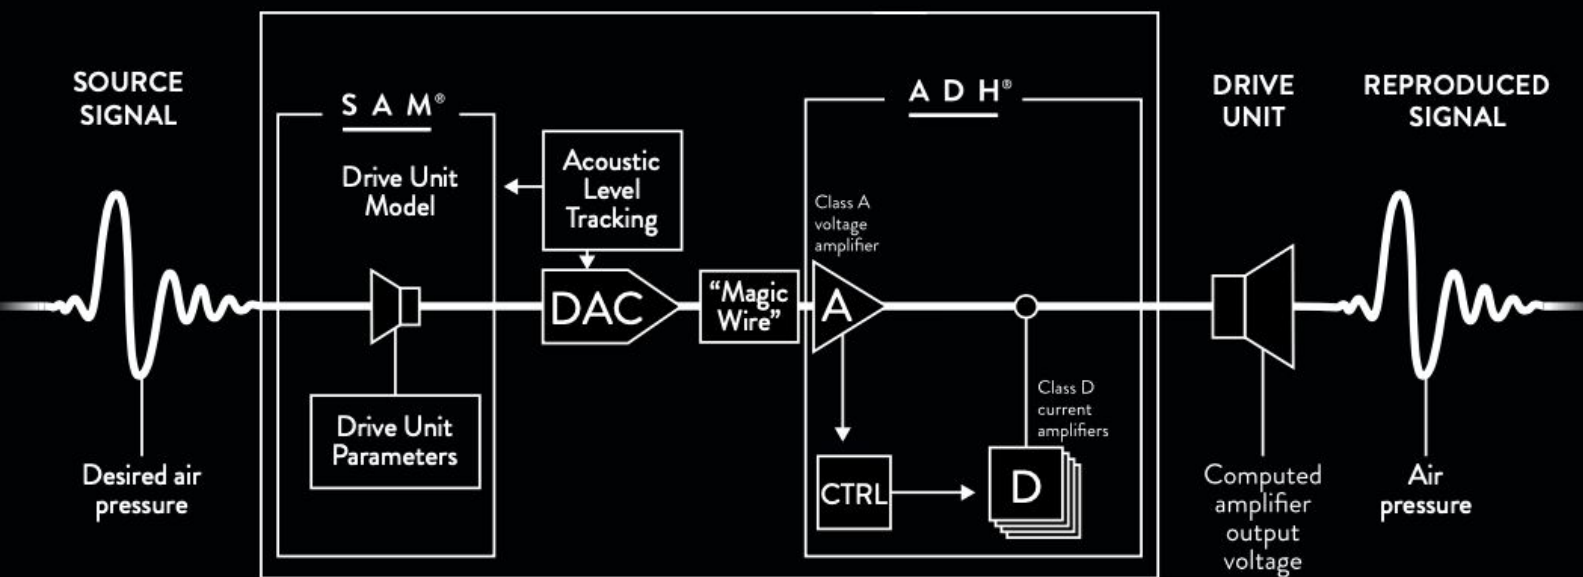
SOURCE SIGNAL

SAM®

Drive Unit Model

Acoustic Level Tracking

ADH®

DRIVE UNIT

REPRODUCED SIGNAL

Class A voltage amplifier

DAC

"Magic Wire"

A

Class D current amplifiers

Drive Unit Parameters

CTRL

D

Desired air pressure

Computed amplifier output voltage

Air pressure